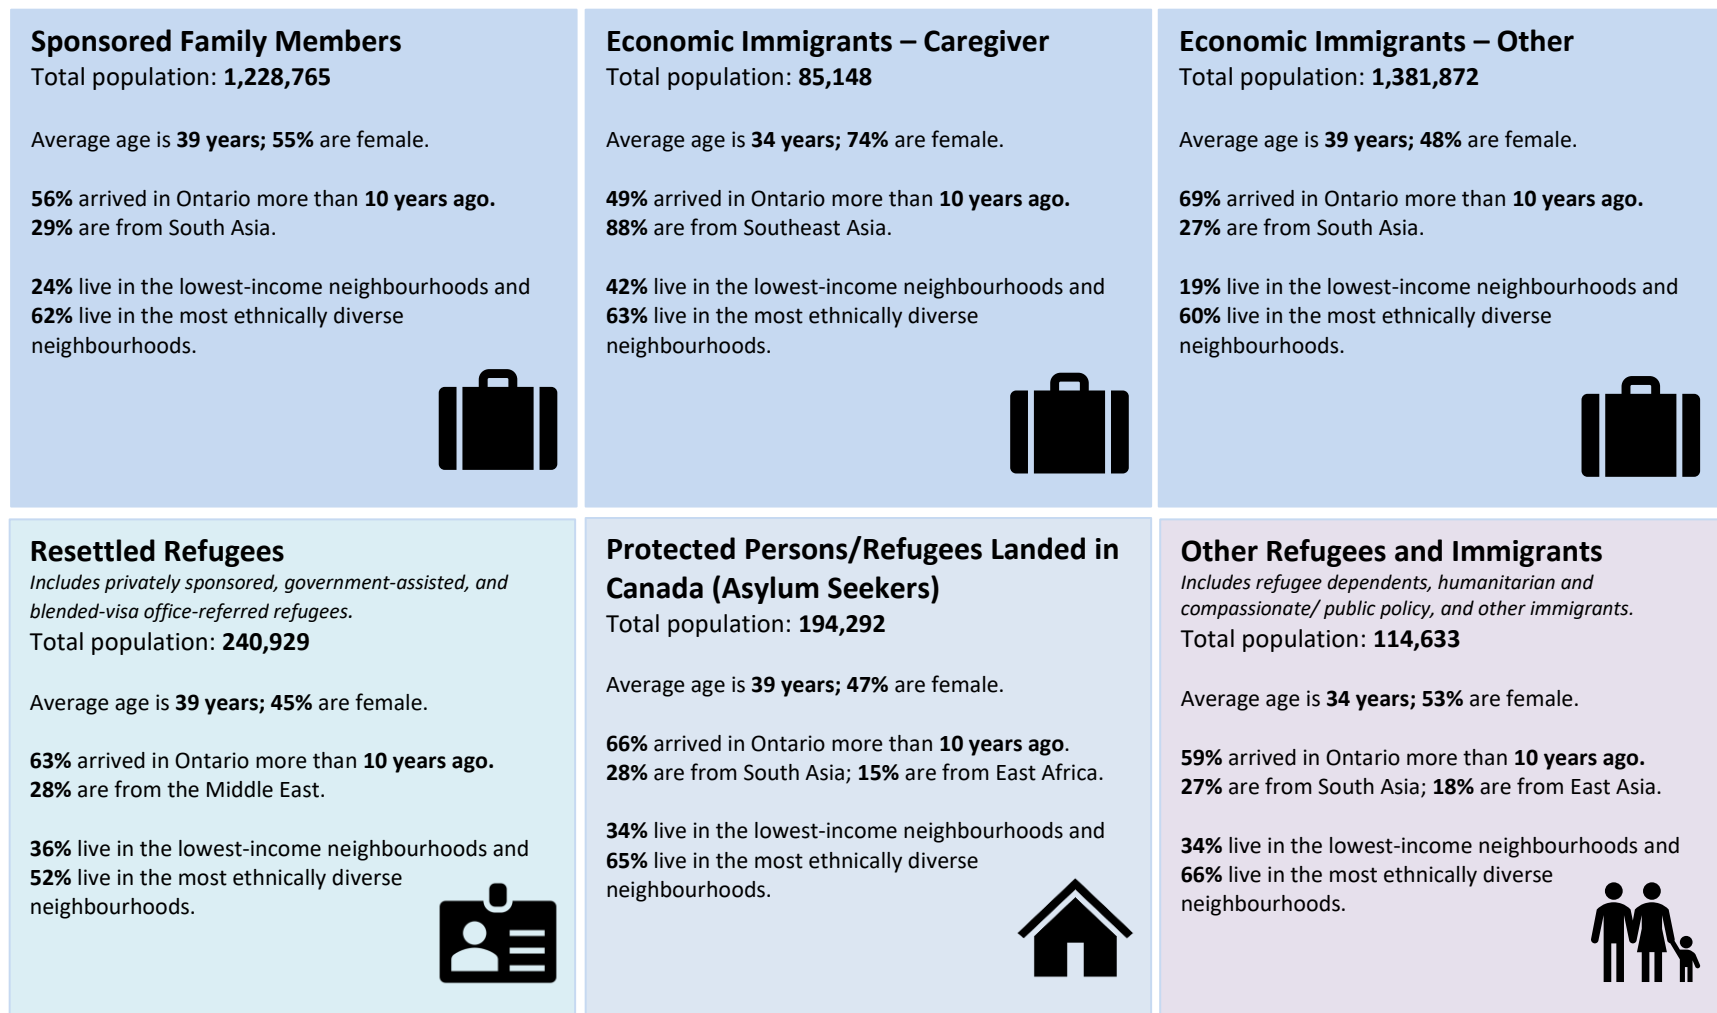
**Sponsored Family Members**
Total population: **1,228,765**

Average age is **39 years; 55%** are female.

**56%** arrived in Ontario more than **10 years ago.**
**29%** are from South Asia.

**24%** live in the lowest-income neighbourhoods and **62%** live in the most ethnically diverse neighbourhoods.

**Economic Immigrants – Caregiver**
Total population: **85,148**

Average age is **34 years; 74%** are female.

**49%** arrived in Ontario more than **10 years ago.**
**88%** are from Southeast Asia.

**42%** live in the lowest-income neighbourhoods and **63%** live in the most ethnically diverse neighbourhoods.

**Economic Immigrants – Other**
Total population: **1,381,872**

Average age is **39 years; 48%** are female.

**69%** arrived in Ontario more than **10 years ago.**
**27%** are from South Asia.

**19%** live in the lowest-income neighbourhoods and **60%** live in the most ethnically diverse neighbourhoods.

**Resettled Refugees**
*Includes privately sponsored, government-assisted, and blended-visa office-referred refugees.*
Total population: **240,929**

Average age is **39 years; 45%** are female.

**63%** arrived in Ontario more than **10 years ago.**
**28%** are from the Middle East.

**36%** live in the lowest-income neighbourhoods and **52%** live in the most ethnically diverse neighbourhoods.

**Protected Persons/Refugees Landed in Canada (Asylum Seekers)**
Total population: **194,292**

Average age is **39 years; 47%** are female.

**66%** arrived in Ontario more than **10 years ago**.
**28%** are from South Asia; **15%** are from East Africa.

**34%** live in the lowest-income neighbourhoods and **65%** live in the most ethnically diverse neighbourhoods.

**Other Refugees and Immigrants**
*Includes refugee dependents, humanitarian and compassionate/ public policy, and other immigrants.*
Total population: **114,633**

Average age is **34 years; 53%** are female.

**59%** arrived in Ontario more than **10 years ago.**
**27%** are from South Asia; **18%** are from East Asia.

**34%** live in the lowest-income neighbourhoods and **66%** live in the most ethnically diverse neighbourhoods.